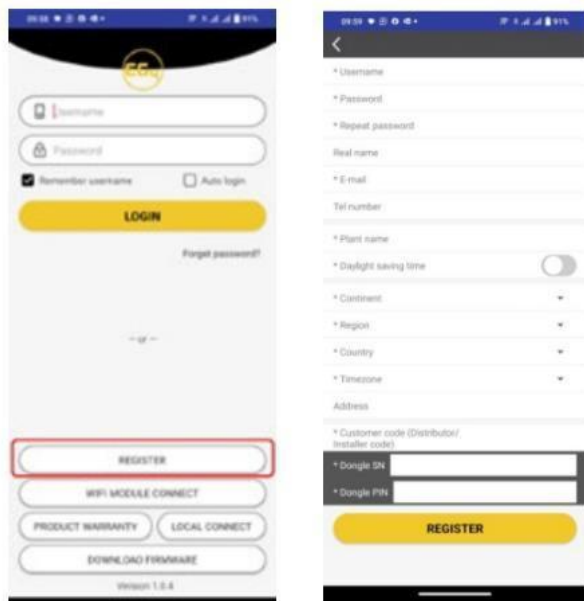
Username

Password

Remember username

Auto login

LOGIN

Forget password?

— or —

REGISTER

WIFI MODULE CONNECT

PRODUCT WARRANTY

LOCAL CONNECT

DOWNLOAD FIRMWARE

Version 1.0.4

<

* Username

* Password

* Repeat password

Real name

* E-mail

Tel number

* Plant name

* Daylight saving time

* Continent

* Region

* Country

* Timezone

Address

* Customer code (Distributor/ Installer code)

* Dongle SN

* Dongle PIN

REGISTER